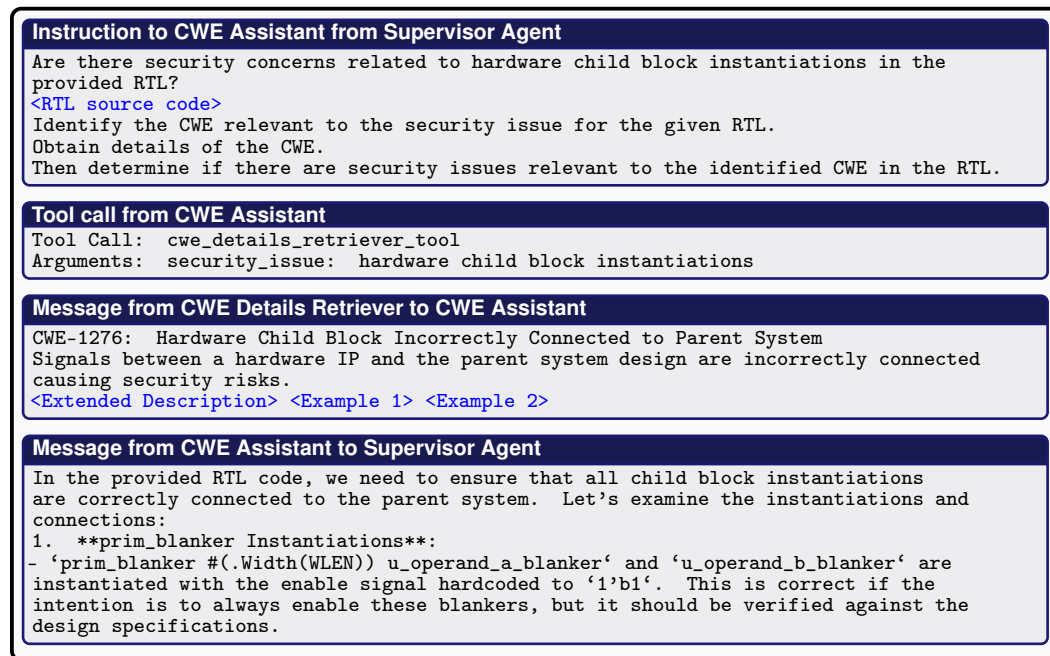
Instruction to CWE Assistant from Supervisor Agent
Are there security concerns related to hardware child block instantiations in the provided RTL?
<RTL source code>
Identify the CWE relevant to the security issue for the given RTL.
Obtain details of the CWE.
Then determine if there are security issues relevant to the identified CWE in the RTL.

Tool call from CWE Assistant
Tool Call: cwe_details_retriever_tool
Arguments: security_issue: hardware child block instantiations

Message from CWE Details Retriever to CWE Assistant
CWE-1276: Hardware Child Block Incorrectly Connected to Parent System
Signals between a hardware IP and the parent system design are incorrectly connected causing security risks.
<Extended Description> <Example 1> <Example 2>

Message from CWE Assistant to Supervisor Agent
In the provided RTL code, we need to ensure that all child block instantiations are correctly connected to the parent system. Let's examine the instantiations and connections:
1. **prim_blanker Instantiations**:
- 'prim_blanker #(.Width(WLEN)) u_operand_a_blanker' and 'u_operand_b_blanker' are instantiated with the enable signal hardcoded to '1'b1'. This is correct if the intention is to always enable these blankers, but it should be verified against the design specifications.